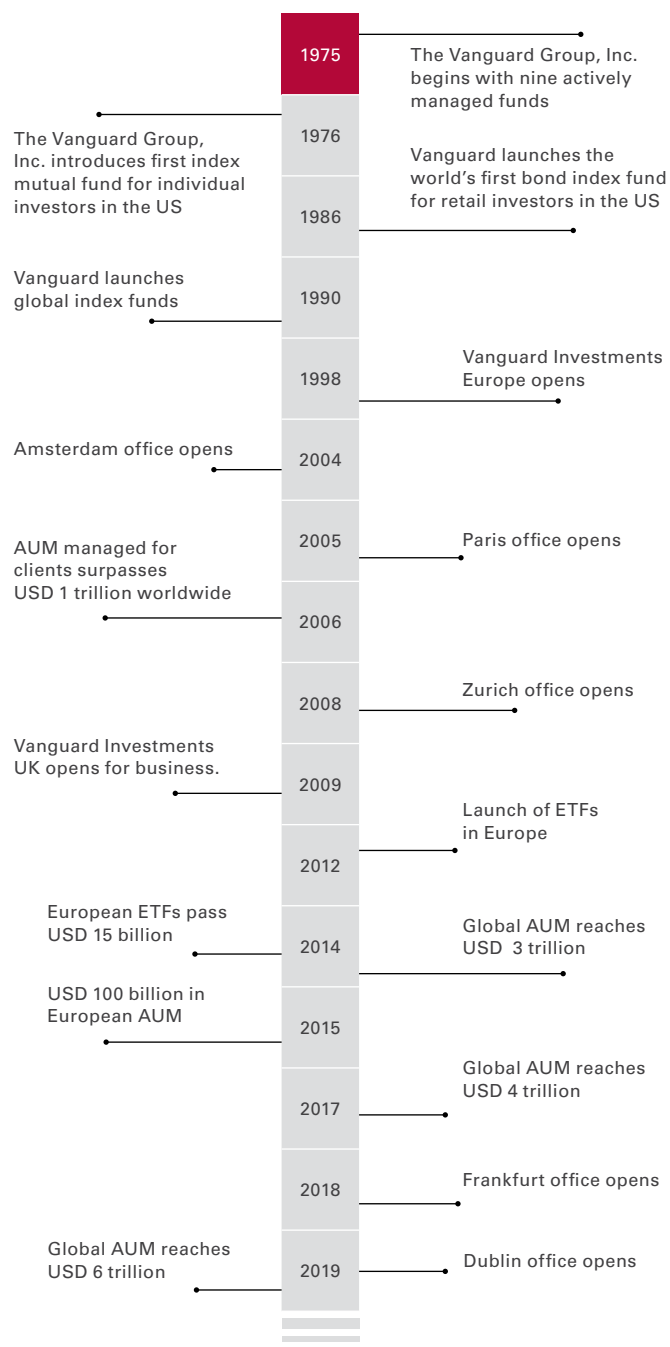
1975

The Vanguard Group, Inc. begins with nine actively managed funds

The Vanguard Group, Inc. introduces first index mutual fund for individual investors in the US

1976

Vanguard launches the world's first bond index fund for retail investors in the US

1986

Vanguard launches global index funds

1990

Vanguard Investments Europe opens

1998

Amsterdam office opens

2004

AUM managed for clients surpasses USD 1 trillion worldwide

2005

Paris office opens

2006

2008

Zurich office opens

Vanguard Investments UK opens for business.

2009

Launch of ETFs in Europe

2012

European ETFs pass USD 15 billion

2014

Global AUM reaches USD 3 trillion

USD 100 billion in European AUM

2015

Global AUM reaches USD 4 trillion

2017

2018

Frankfurt office opens

Global AUM reaches USD 6 trillion

2019

Dublin office opens